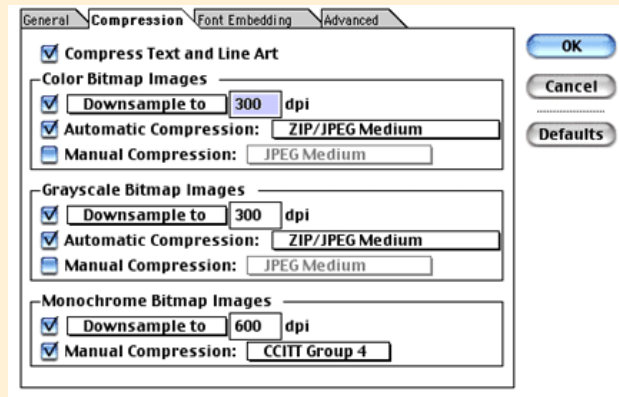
General Compression Font Embedding Advanced

Compress Text and Line Art

Color Bitmap Images
Downsample to 300 dpi
Automatic Compression: ZIP/JPEG Medium
Manual Compression: JPEG Medium

Grayscale Bitmap Images
Downsample to 300 dpi
Automatic Compression: ZIP/JPEG Medium
Manual Compression: JPEG Medium

Monochrome Bitmap Images
Downsample to 600 dpi
Manual Compression: CCITT Group 4

OK
Cancel
Defaults